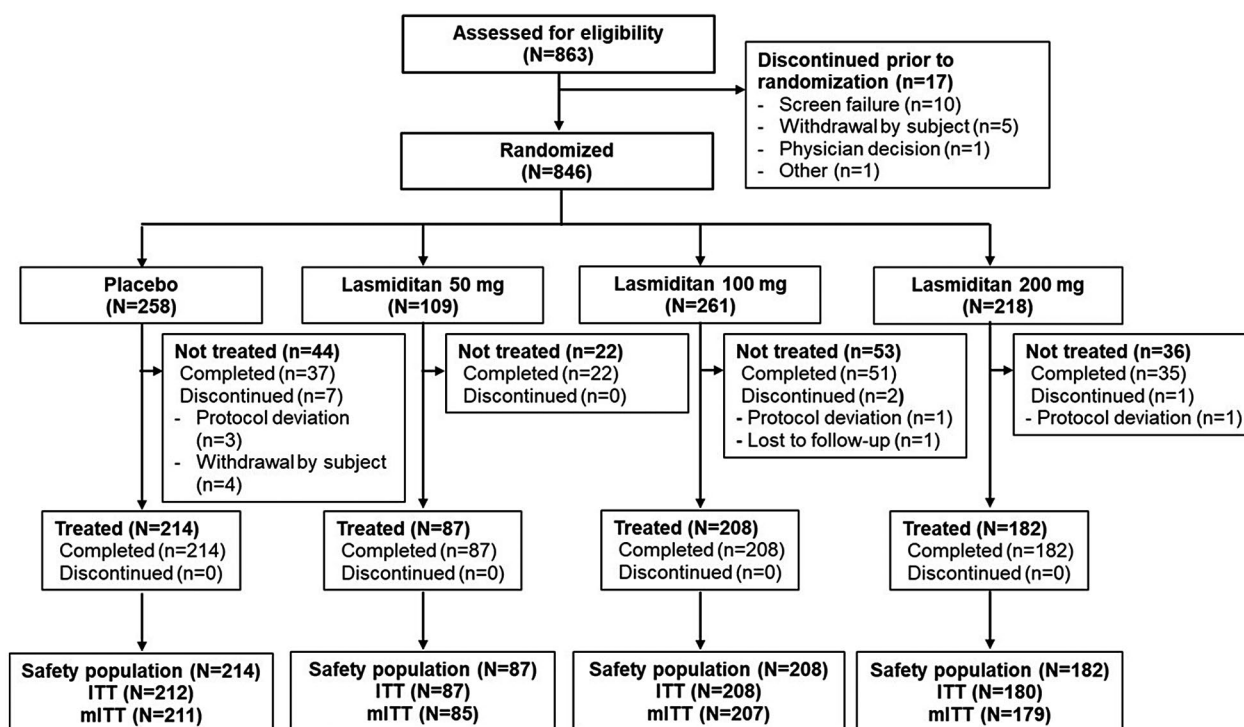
Assessed for eligibility
(N=863)

Discontinued prior to randomization (n=17)
- Screen failure (n=10)
- Withdrawal by subject (n=5)
- Physician decision (n=1)
- Other (n=1)

Randomized
(N=846)

Placebo
(N=258)

Lasmiditan 50 mg
(N=109)

Lasmiditan 100 mg
(N=261)

Lasmiditan 200 mg
(N=218)

Not treated (n=44)
Completed (n=37)
Discontinued (n=7)
- Protocol deviation (n=3)
- Withdrawal by subject (n=4)

Not treated (n=22)
Completed (n=22)
Discontinued (n=0)

Not treated (n=53)
Completed (n=51)
Discontinued (n=2)
- Protocol deviation (n=1)
- Lost to follow-up (n=1)

Not treated (n=36)
Completed (n=35)
Discontinued (n=1)
- Protocol deviation (n=1)

Treated (N=214)
Completed (n=214)
Discontinued (n=0)

Treated (N=87)
Completed (n=87)
Discontinued (n=0)

Treated (N=208)
Completed (n=208)
Discontinued (n=0)

Treated (N=182)
Completed (n=182)
Discontinued (n=0)

Safety population (N=214)
ITT (N=212)
mITT (N=211)

Safety population (N=87)
ITT (N=87)
mITT (N=85)

Safety population (N=208)
ITT (N=208)
mITT (N=207)

Safety population (N=182)
ITT (N=180)
mITT (N=179)